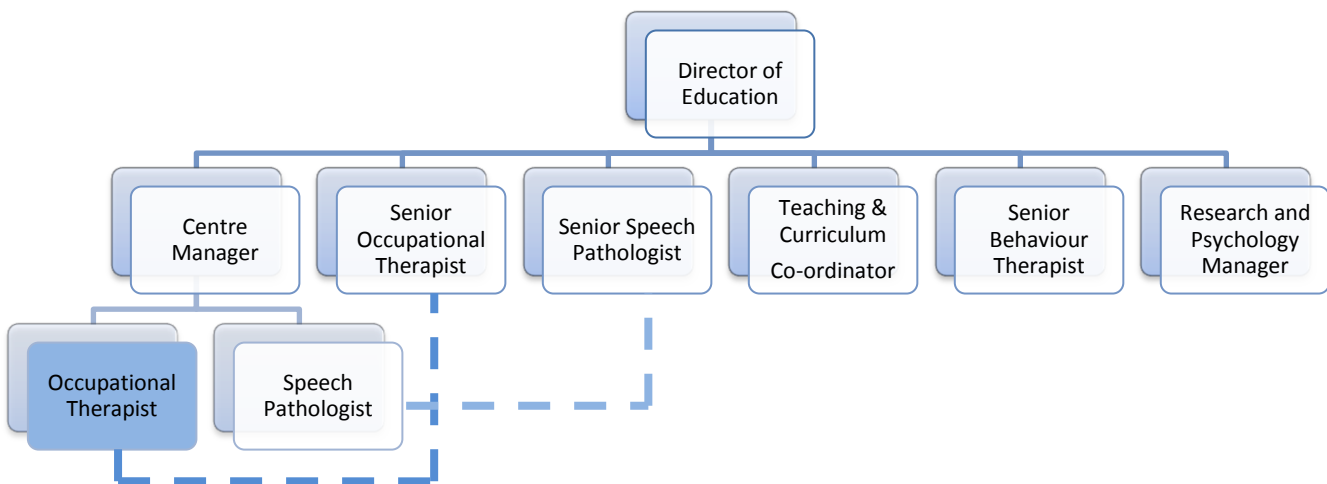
Director of Education

Centre Manager

Senior Occupational Therapist

Senior Speech Pathologist

Teaching & Curriculum Co-ordinator

Senior Behaviour Therapist

Research and Psychology Manager

Occupational Therapist

Speech Pathologist